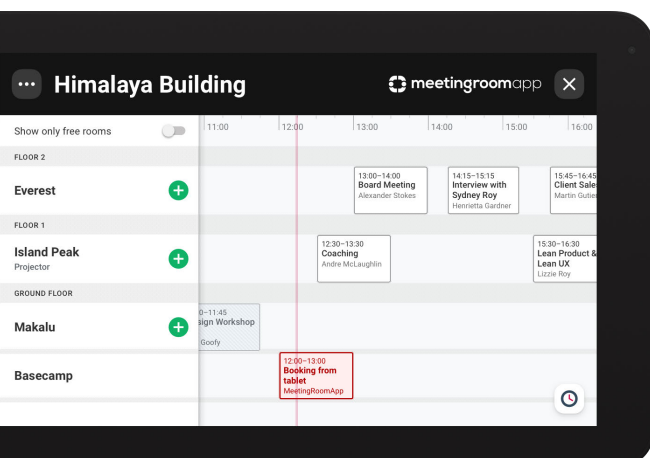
Himalaya Building

meetingroomapp

Show only free rooms

11:00 12:00 13:00 14:00 15:00 16:00

FLOOR 2

Everest

13:00–14:00
Board Meeting
Alexander Stokes

14:15–15:15
Interview with Sydney Roy
Henrietta Gardner

15:45–16:45
Client Sales
Martin Gutie

FLOOR 1

Island Peak
Projector

12:30–13:30
Coaching
Andre McLaughlin

15:30–16:30
Lean Product & Lean UX
Lizzie Roy

GROUND FLOOR

Makalu

0–11:45
sign Workshop
Goofy

Basecamp

12:00–13:00
Booking from tablet
MeetingRoomApp